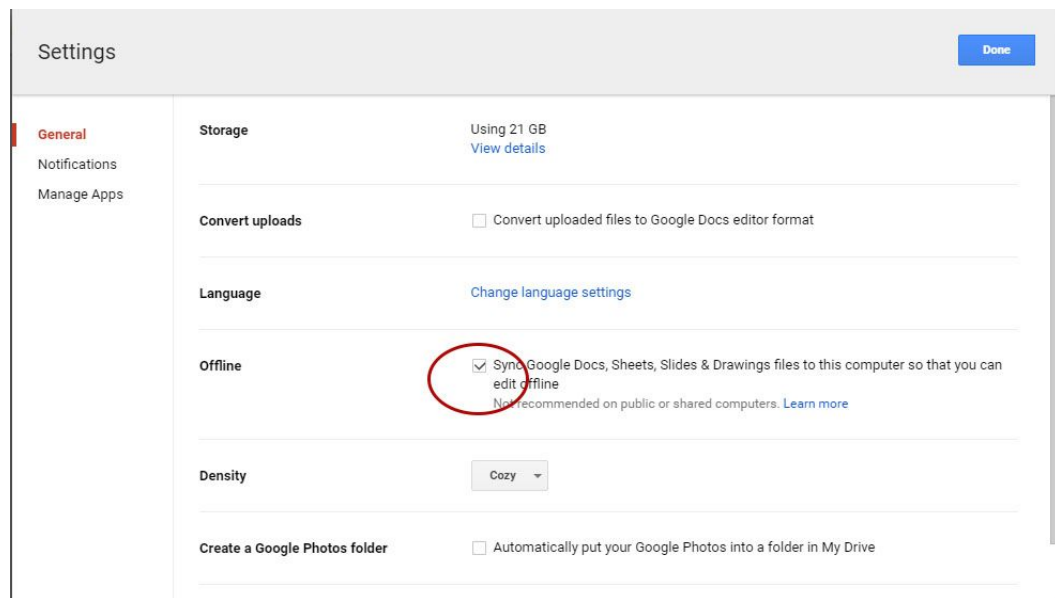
Settings

Done

General
Notifications
Manage Apps

Storage
Using 21 GB
View details

Convert uploads
Convert uploaded files to Google Docs editor format

Language
Change language settings

Offline
Sync Google Docs, Sheets, Slides & Drawings files to this computer so that you can edit offline
Not recommended on public or shared computers. Learn more

Density
Cozy

Create a Google Photos folder
Automatically put your Google Photos into a folder in My Drive